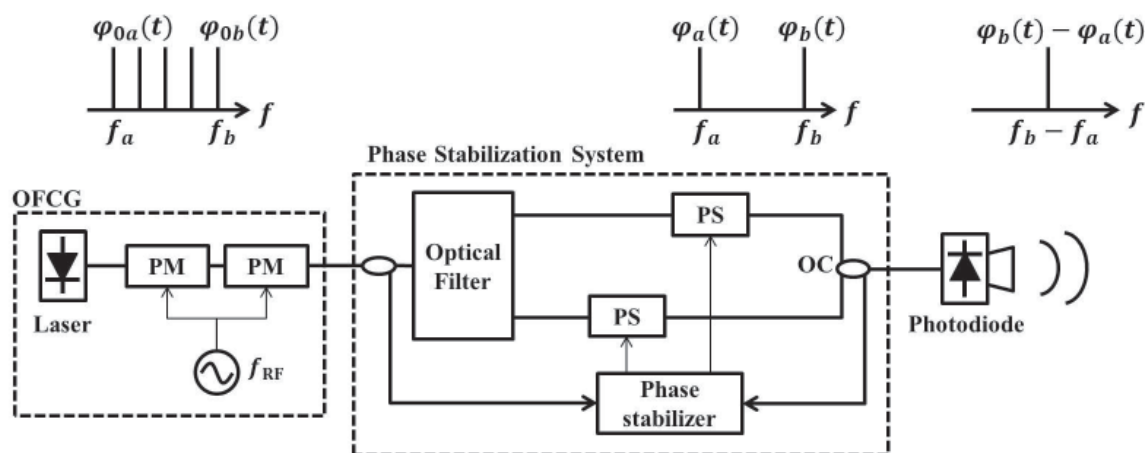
$\varphi_{0a}(t)$ $\varphi_{0b}(t)$

$f_a$ $f_b$ $f$

$\varphi_a(t)$ $\varphi_b(t)$

$f_a$ $f_b$ $f$

$\varphi_b(t) - \varphi_a(t)$

$f_b - f_a$ $f$

Phase Stabilization System

OFCG

Laser

PM

PM

$f_{\text{RF}}$

Optical Filter

PS

PS

OC

Phase stabilizer

Photodiode